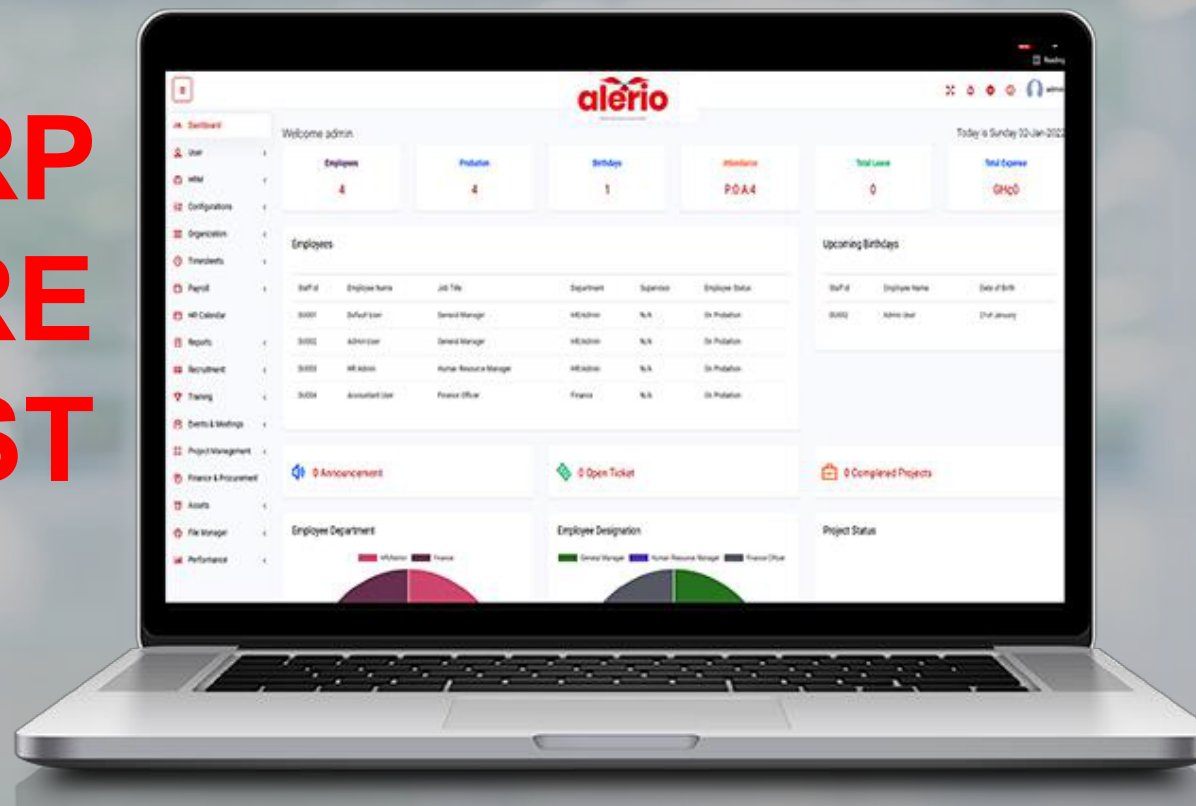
RP
RE
ST

alério

Ready

admin

Dashboard
User
HRM
Configurations
Organization
Timesheets
Payroll
HR Calendar
Reports
Recruitment
Training
Events & Meetings
Project Management
Finance & Procurement
Assets
File Manager
Performance

Welcome admin

Today is Sunday 02-Jan-2022

| Employees | Probation | Birthdays | Attendance | Total Leave | Total Expense |
|---|---|---|---|---|---|
| 4 | 4 | 1 | P:0 A:4 | 0 | GH¢0 |

Employees

| Staff Id | Employee Name | Job Title | Department | Supervisor | Employee Status |
|---|---|---|---|---|---|
| SU001 | Default User | General Manager | HR/Admin | N/A | On Probation |
| SU002 | Admin User | General Manager | HR/Admin | N/A | On Probation |
| SU003 | HR Admin | Human Resource Manager | HR/Admin | N/A | On Probation |
| SU004 | Accountant User | Finance Officer | Finance | N/A | On Probation |

Upcoming Birthdays

| Staff Id | Employee Name | Date of Birth |
|---|---|---|
| SU002 | Admin User | 21st January |

0 Announcement

0 Open Ticket

0 Completed Projects

Employee Department

HR/Admin Finance

Employee Designation

General Manager Human Resource Manager Finance Officer

Project Status